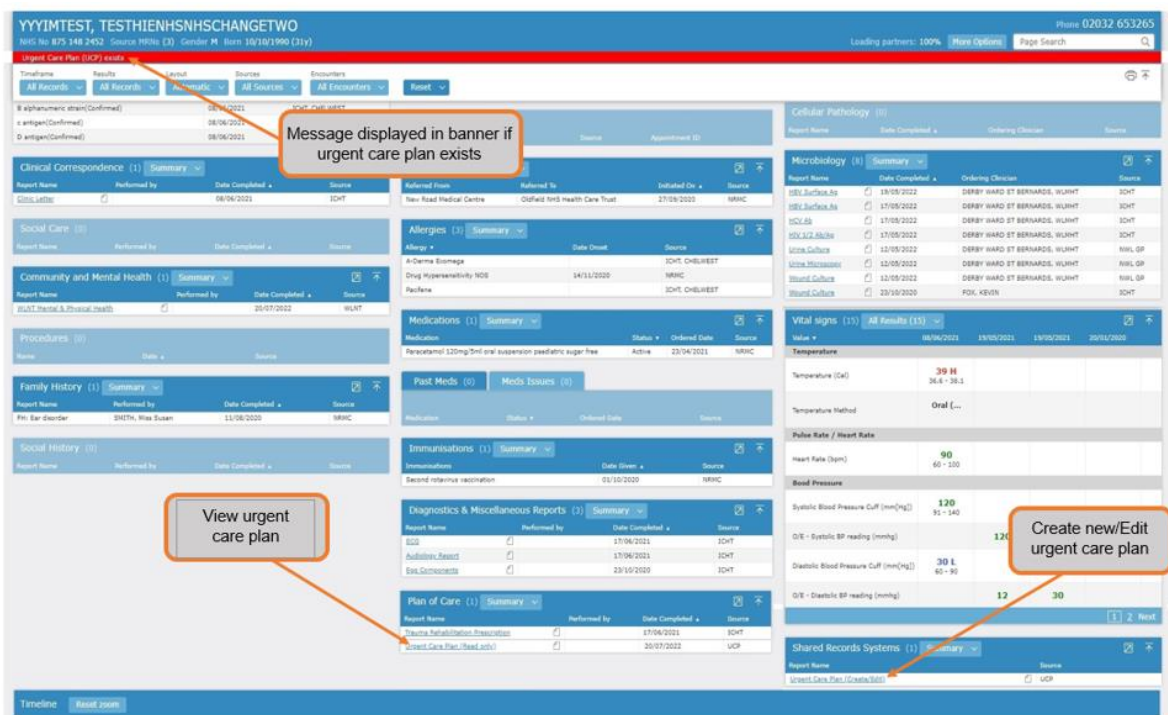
YYYIMTEST, TESTHIENHSNHSCHANGETWO
NHS No 875 148 2452 Source MRNs (3) Gender M Born 10/10/1990 (31y)
Phone 02032 653265
Loading partners: 100% More Options Page Search
Urgent Care Plan (UCP) exists

Timeframe All Records Results All Records Layout Automatic Sources All Sources Encounters All Encounters Reset

| B alphanumeric strain(Confirmed) | 08/06/2021 | ICHT, CHELWEST |
|---|---|---|
| c antigen(Confirmed) | 08/06/2021 | |
| D antigen(Confirmed) | 08/06/2021 | |

Message displayed in banner if urgent care plan exists

Clinical Correspondence (1) Summary

| Report Name | Performed by | Date Completed | Source |
|---|---|---|---|
| Clinic Letter | | 08/06/2021 | ICHT |

Social Care (0)
Report Name Performed by Date Completed Source

Community and Mental Health (1) Summary

| Report Name | Performed by | Date Completed | Source |
|---|---|---|---|
| WLNT Mental & Physical Health | | 20/07/2022 | WLNT |

Procedures (0)
Name Date Source

Family History (1) Summary

| Report Name | Performed by | Date Completed | Source |
|---|---|---|---|
| FH: Bar disorder | SMITH, Miss Susan | 11/08/2020 | NRMC |

Social History (0)
Report Name Performed by Date Completed Source

View urgent care plan

Source Appointment ID

| Referred From | Referred To | Initiated On | Source |
|---|---|---|---|
| New Road Medical Centre | Oldfield NHS Health Care Trust | 27/09/2020 | NRMC |

Allergies (3) Summary

| Allergy | Date Onset | Source |
|---|---|---|
| A-Derma Exomega | | ICHT, CHELWEST |
| Drug Hypersensitivity NOS | 14/11/2020 | NRMC |
| Pacifene | | ICHT, CHELWEST |

Medications (1) Summary

| Medication | Status | Ordered Date | Source |
|---|---|---|---|
| Paracetamol 120mg/5ml oral suspension paediatric sugar free | Active | 23/04/2021 | NRMC |

Past Meds (0) Meds Issues (0)
Medication Status Ordered Date Source

Immunisations (1) Summary

| Immunisations | Date Given | Source |
|---|---|---|
| Second rotavirus vaccination | 01/10/2020 | NRMC |

Diagnostics & Miscellaneous Reports (3) Summary

| Report Name | Performed by | Date Completed | Source |
|---|---|---|---|
| ECG | | 17/06/2021 | ICHT |
| Audiology Report | | 17/06/2021 | ICHT |
| Egg Components | | 23/10/2020 | ICHT |

Plan of Care (1) Summary

| Report Name | Performed by | Date Completed | Source |
|---|---|---|---|
| Trauma Rehabilitation Prescription | | 17/06/2021 | ICHT |
| Urgent Care Plan (Read only) | | 20/07/2022 | UCP |

Cellular Pathology (0)
Report Name Date Completed Ordering Clinician Source

Microbiology (8) Summary

| Report Name | Date Completed | Ordering Clinician | Source |
|---|---|---|---|
| HBV Surface Ag | 19/05/2022 | DERBY WARD ST BERNARDS, WLMHT | ICHT |
| HBV Surface Ab | 17/05/2022 | DERBY WARD ST BERNARDS, WLMHT | ICHT |
| HCV Ab | 17/05/2022 | DERBY WARD ST BERNARDS, WLMHT | ICHT |
| HIV 1/2 Ab/Ag | 17/05/2022 | DERBY WARD ST BERNARDS, WLMHT | ICHT |
| Urine Culture | 12/05/2022 | DERBY WARD ST BERNARDS, WLMHT | NWL GP |
| Urine Microscopy | 12/05/2022 | DERBY WARD ST BERNARDS, WLMHT | NWL GP |
| Wound Culture | 12/05/2022 | DERBY WARD ST BERNARDS, WLMHT | NWL GP |
| Wound Culture | 23/10/2020 | FOX, KEVIN | ICHT |

Vital signs (15) All Results (15)

| Value | 08/06/2021 | 19/05/2021 | 19/05/2021 | 20/01/2020 |
|---|---|---|---|---|
| Temperature | | | | |
| Temperature (Cel) | 39 H 36.6 - 38.1 | | | |
| Temperature Method | Oral (... | | | |
| Pulse Rate / Heart Rate | | | | |
| Heart Rate (bpm) | 90 60 - 100 | | | |
| Bood Pressure | | | | |
| Systolic Blood Pressure Cuff (mm[Hg]) | 120 91 - 140 | | | |
| O/E - Systolic BP reading (mmhg) | | 120 | | |
| Diastolic Blood Pressure Cuff (mm[Hg]) | 30 L 60 - 90 | | | |
| O/E - Diastolic BP reading (mmhg) | | 12 | 30 | |

1 2 Next

Create new/Edit urgent care plan

Shared Records Systems (1) Summary

| Report Name | Source |
|---|---|
| Urgent Care Plan (Create/Edit) | UCP |

Timeline Reset zoom